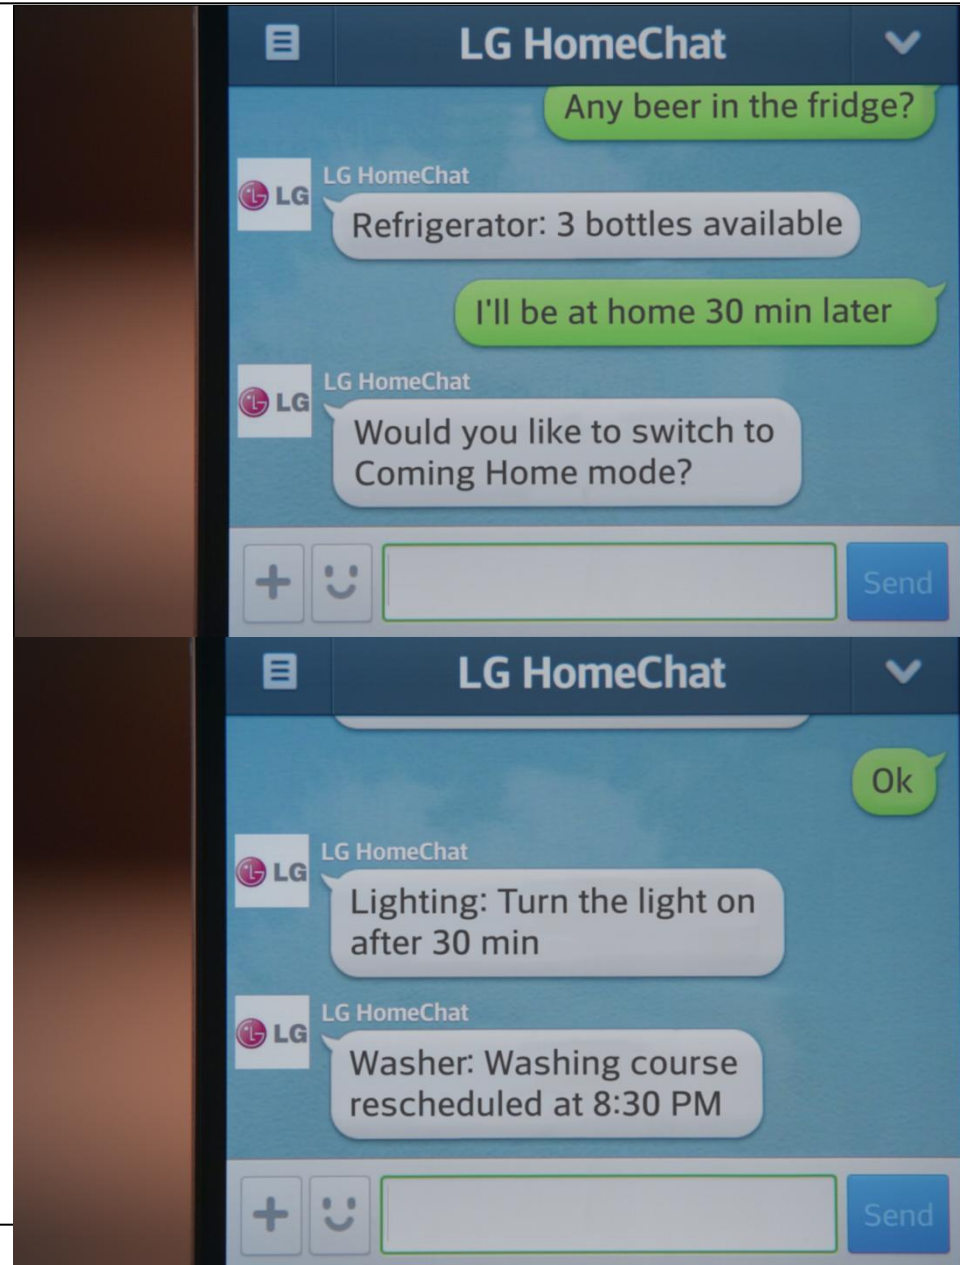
LG HomeChat

Any beer in the fridge?

LG
LG HomeChat
Refrigerator: 3 bottles available

I'll be at home 30 min later

LG
LG HomeChat
Would you like to switch to Coming Home mode?

+
Send

LG HomeChat

Ok

LG
LG HomeChat
Lighting: Turn the light on after 30 min

LG
LG HomeChat
Washer: Washing course rescheduled at 8:30 PM

+
Send